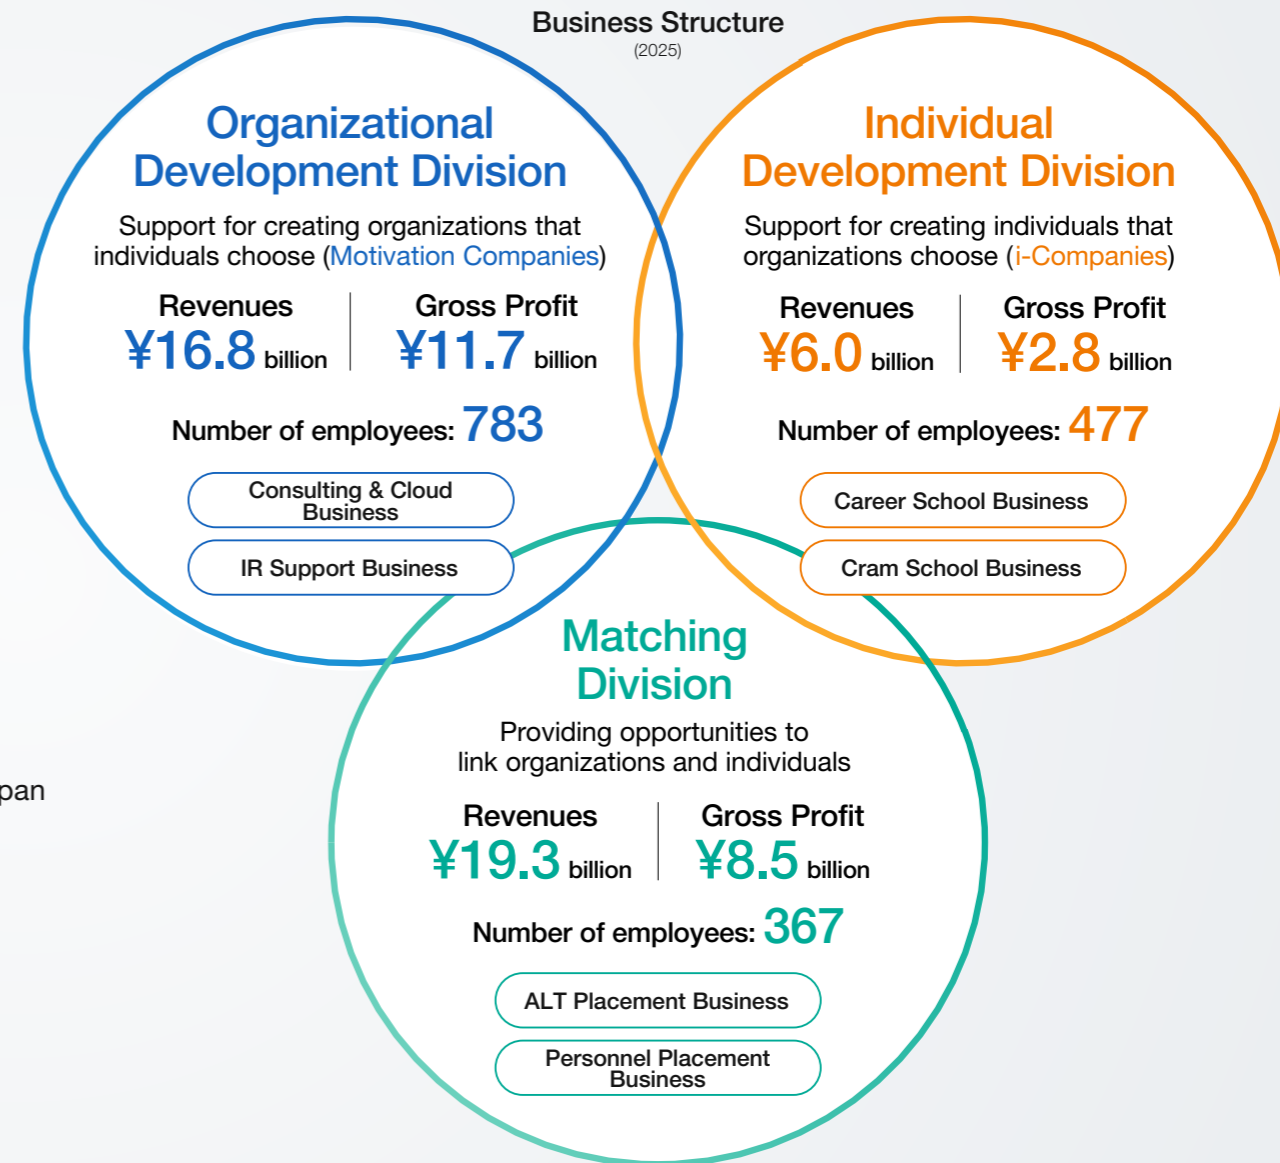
Business Structure
(2025)

Organizational Development Division

Support for creating organizations that individuals choose (Motivation Companies)

Revenues ¥16.8 billion | Gross Profit ¥11.7 billion

Number of employees: 783

Consulting & Cloud Business

IR Support Business

Individual Development Division

Support for creating individuals that organizations choose (i-Companies)

Revenues ¥6.0 billion | Gross Profit ¥2.8 billion

Number of employees: 477

Career School Business

Cram School Business

Matching Division

Providing opportunities to link organizations and individuals

Revenues ¥19.3 billion | Gross Profit ¥8.5 billion

Number of employees: 367

ALT Placement Business

Personnel Placement Business

pan